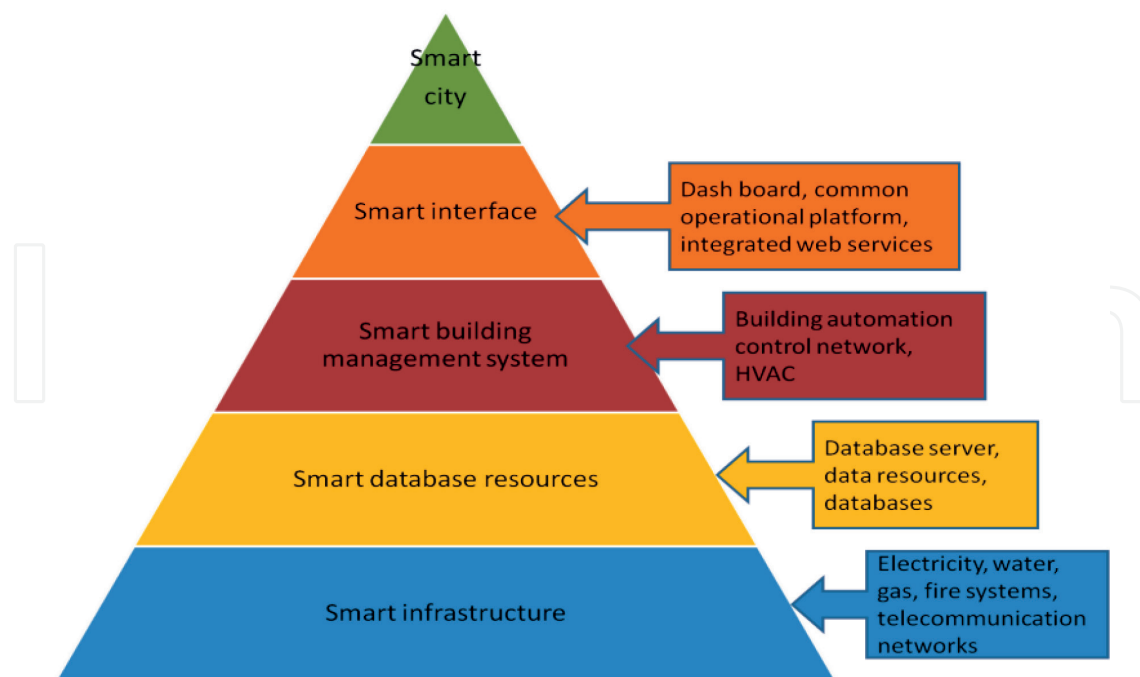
Smart city

Smart interface

Dash board, common operational platform, integrated web services

Smart building management system

Building automation control network, HVAC

Smart database resources

Database server, data resources, databases

Smart infrastructure

Electricity, water, gas, fire systems, telecommunication networks